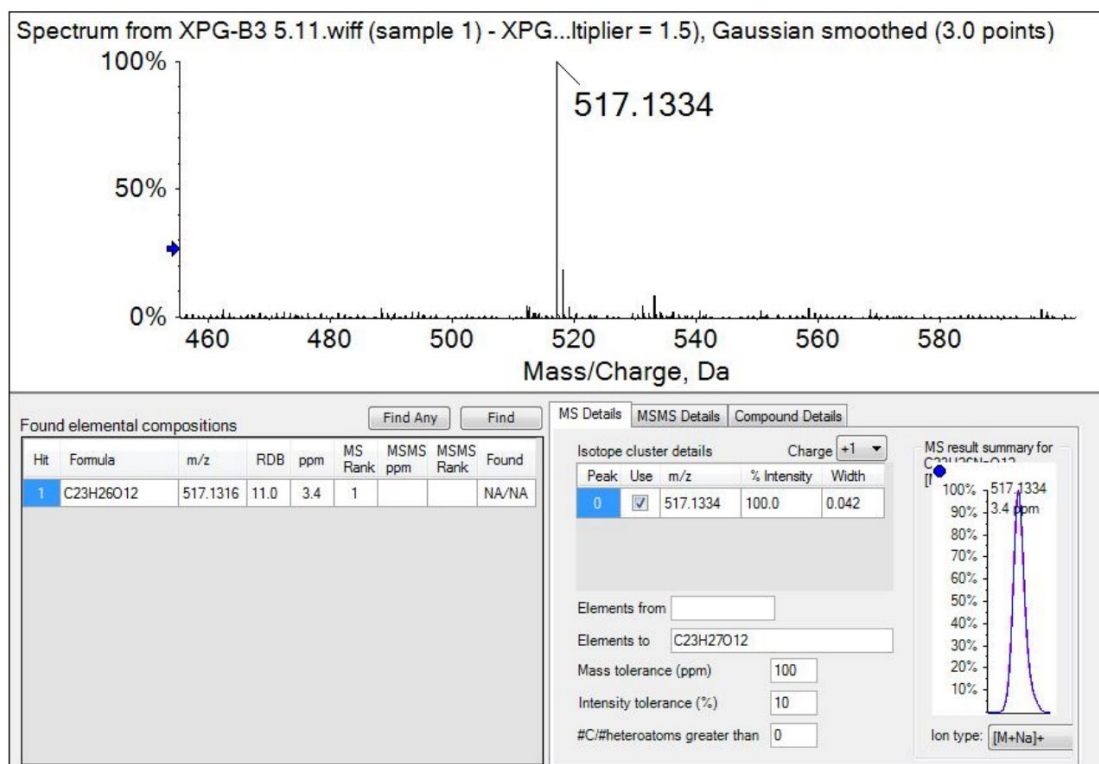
Spectrum from XPG-B3 5.11.wiff (sample 1) - XPG...ltiplier = 1.5), Gaussian smoothed (3.0 points)

100%

517.1334

50%

0%

460 480 500 520 540 560 580

Mass/Charge, Da

Found elemental compositions

Find Any

Find

| Hit | Formula | m/z | RDB | ppm | MS Rank | MSMS ppm | MSMS Rank | Found |
|---|---|---|---|---|---|---|---|---|
| 1 | C23H26O12 | 517.1316 | 11.0 | 3.4 | 1 | | | NA/NA |

MS Details | MSMS Details | Compound Details

Isotope cluster details

Charge +1

| Peak | Use | m/z | % Intensity | Width |
|---|---|---|---|---|
| 0 | ☑ | 517.1334 | 100.0 | 0.042 |

Elements from

Elements to C23H27O12

Mass tolerance (ppm) 100

Intensity tolerance (%) 10

#C/#heteroatoms greater than 0

MS result summary for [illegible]

100% 517.1334

90% 3.4 ppm

80%

70%

60%

50%

40%

30%

20%

10%

Ion type: [M+Na]+